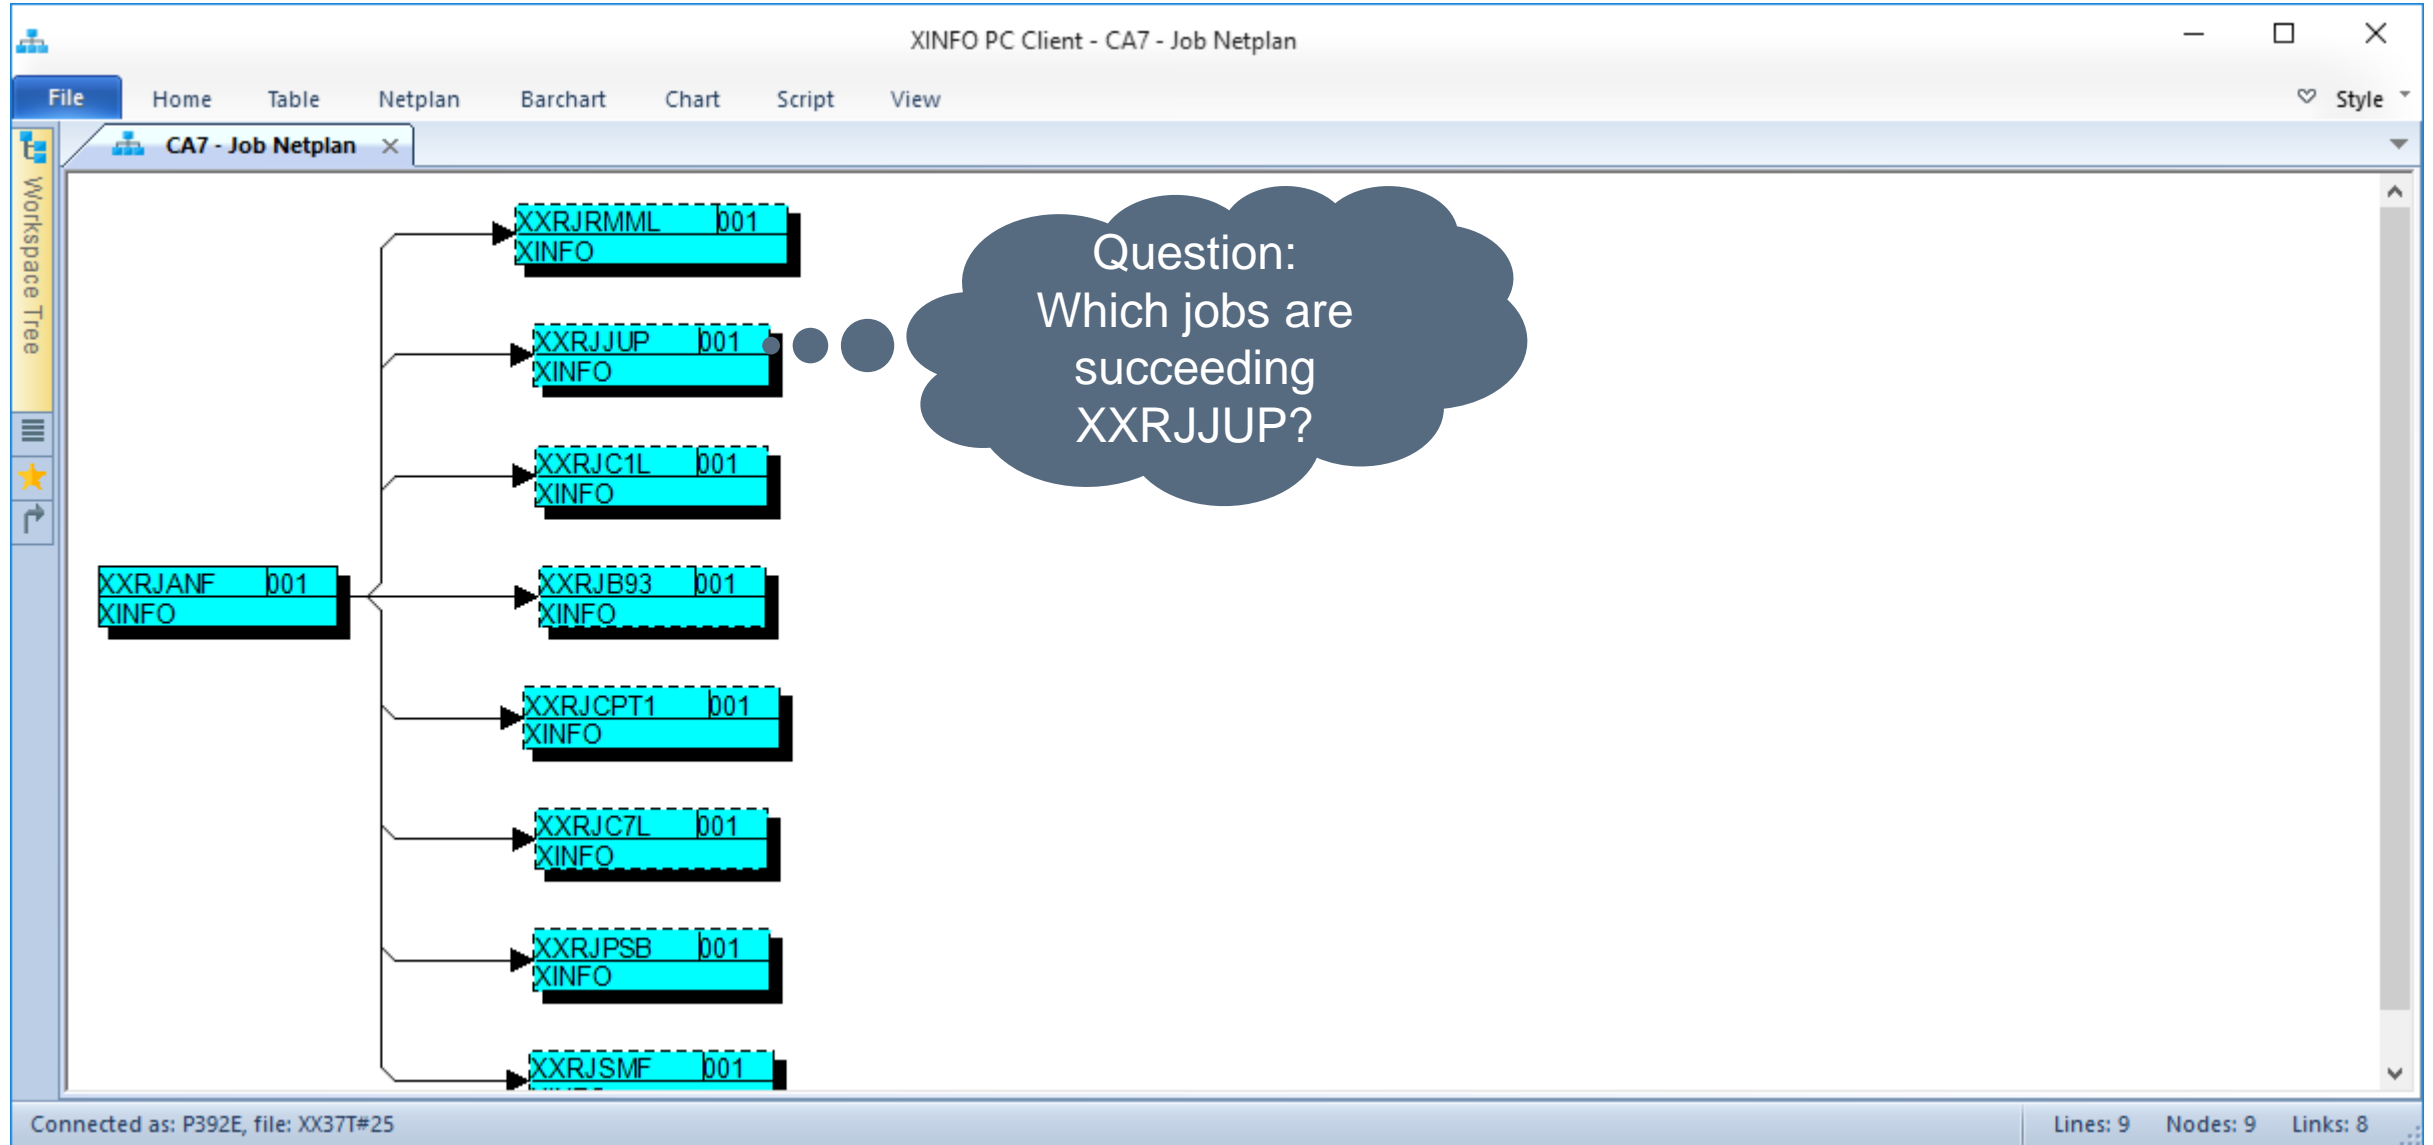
XINFO PC Client - CA7 - Job Netplan

File Home Table Netplan Barchart Chart Script View Style

CA7 - Job Netplan

Workspace Tree

XXRJRMML 001
XINFO

XXRJJUP 001
XINFO

XXRJC1L 001
XINFO

XXRJANF 001
XINFO

XXRJB93 001
XINFO

XXRJCPT1 001
XINFO

XXRJC7L 001
XINFO

XXRJPSB 001
XINFO

XXRJSMF 001
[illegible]

Question:
Which jobs are succeeding XXRJJUP?

Connected as: P392E, file: XX37T#25

Lines: 9 Nodes: 9 Links: 8